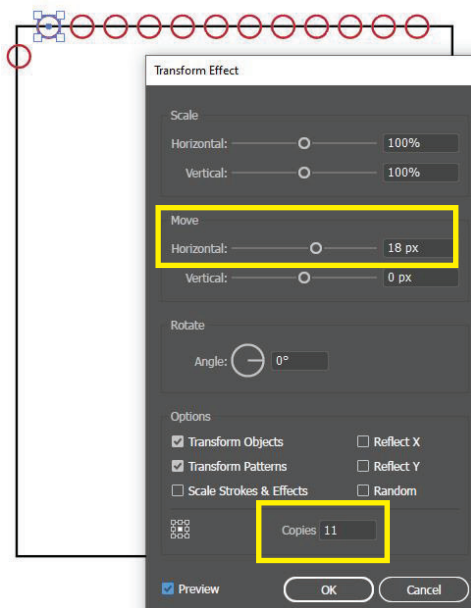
Transform Effect

Scale

Horizontal: 100%

Vertical: 100%

Move

Horizontal: 18 px

Vertical: 0 px

Rotate

Angle: 0°

Options

Transform Objects

Reflect X

Transform Patterns

Reflect Y

Scale Strokes & Effects

Random

Copies 11

Preview

OK

Cancel